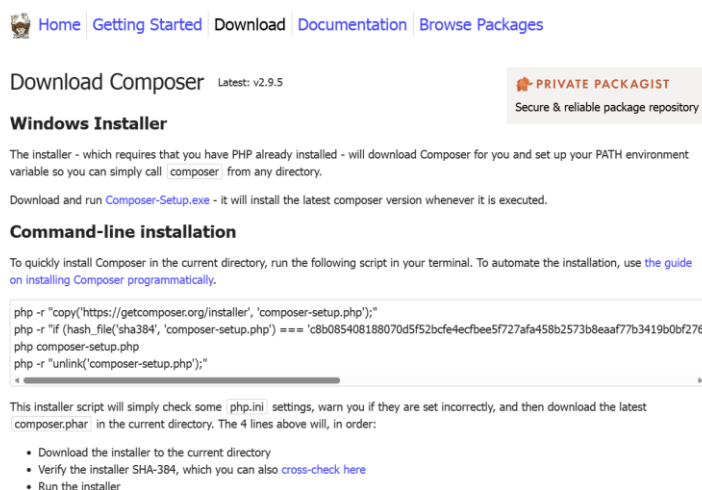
Home | Getting Started | Download | Documentation | Browse Packages

Download Composer Latest: v2.9.5

PRIVATE PACKAGIST
Secure & reliable package repository

Windows Installer

The installer - which requires that you have PHP already installed - will download Composer for you and set up your PATH environment variable so you can simply call composer from any directory.

Download and run Composer-Setup.exe - it will install the latest composer version whenever it is executed.

Command-line installation

To quickly install Composer in the current directory, run the following script in your terminal. To automate the installation, use the guide on installing Composer programmatically.

php -r "copy('https://getcomposer.org/installer', 'composer-setup.php');"
php -r "if (hash_file('sha384', 'composer-setup.php') === 'c8b085408188070d5f52bcfe4ecfbee5f727afa458b2573b8eaaf77b3419b0bf276
php composer-setup.php
php -r "unlink('composer-setup.php');"

This installer script will simply check some php.ini settings, warn you if they are set incorrectly, and then download the latest composer.phar in the current directory. The 4 lines above will, in order:

• Download the installer to the current directory
• Verify the installer SHA-384, which you can also cross-check here
• Run the installer